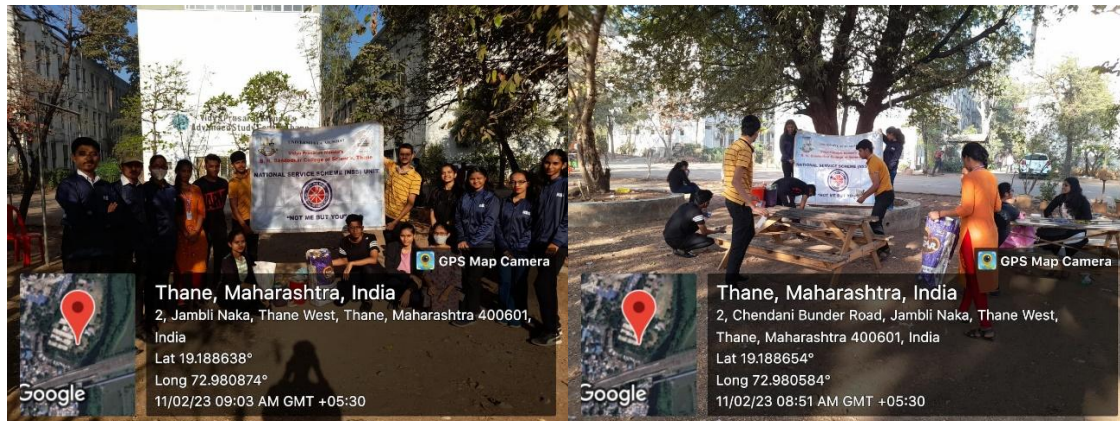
Advanced Stud

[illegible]
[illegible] Bandodkar College of Science, Thane
NATIONAL SERVICE SCHEME (NSS) UNIT
"NOT ME BUT YOU"

GPS Map Camera

Thane, Maharashtra, India
2, Jambli Naka, Thane West, Thane, Maharashtra 400601, India
Lat 19.188638°
Long 72.980874°
11/02/23 09:03 AM GMT +05:30

Google

NATIONAL SERVICE SCHEME (NSS) UNIT
"NOT ME BUT YOU"

GPS Map Camera

Thane, Maharashtra, India
2, Chendani Bunder Road, Jambli Naka, Thane West, Thane, Maharashtra 400601, India
Lat 19.188654°
Long 72.980584°
11/02/23 08:51 AM GMT +05:30

Google